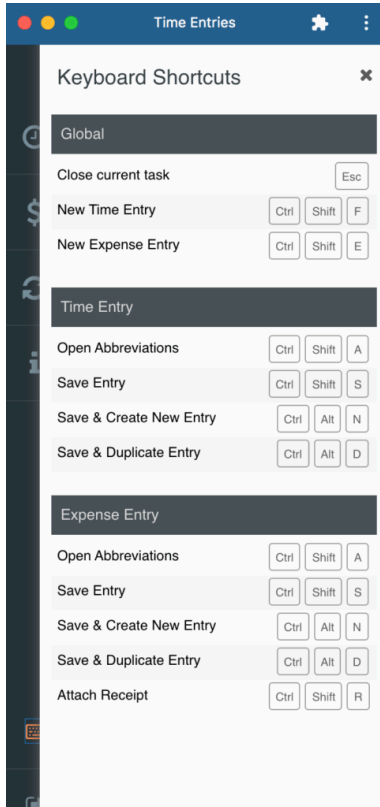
Time Entries

Keyboard Shortcuts ✖

Global

| | |
|---|---|
| Close current task | Esc |
| New Time Entry | Ctrl Shift F |
| New Expense Entry | Ctrl Shift E |

Time Entry

| | |
|---|---|
| Open Abbreviations | Ctrl Shift A |
| Save Entry | Ctrl Shift S |
| Save & Create New Entry | Ctrl Alt N |
| Save & Duplicate Entry | Ctrl Alt D |

Expense Entry

| | |
|---|---|
| Open Abbreviations | Ctrl Shift A |
| Save Entry | Ctrl Shift S |
| Save & Create New Entry | Ctrl Alt N |
| Save & Duplicate Entry | Ctrl Alt D |
| Attach Receipt | Ctrl Shift R |